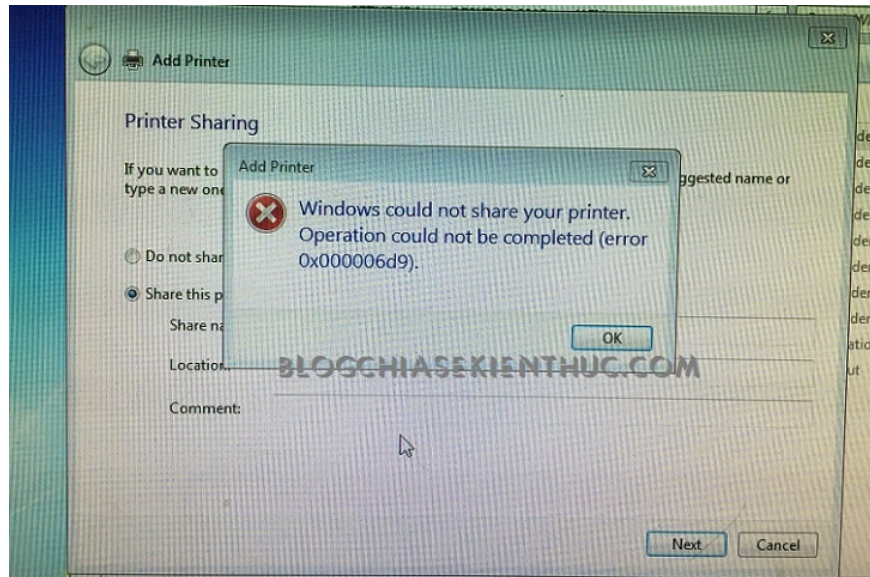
Add Printer

Printer Sharing

If you want to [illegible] ggested name or type a new one

Do not shar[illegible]

Share this p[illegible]

Share na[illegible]

Location:

Comment:

Add Printer

Windows could not share your printer. Operation could not be completed (error 0x000006d9).

OK

BLOGCHIASEKIENTHUC.COM

Next

Cancel